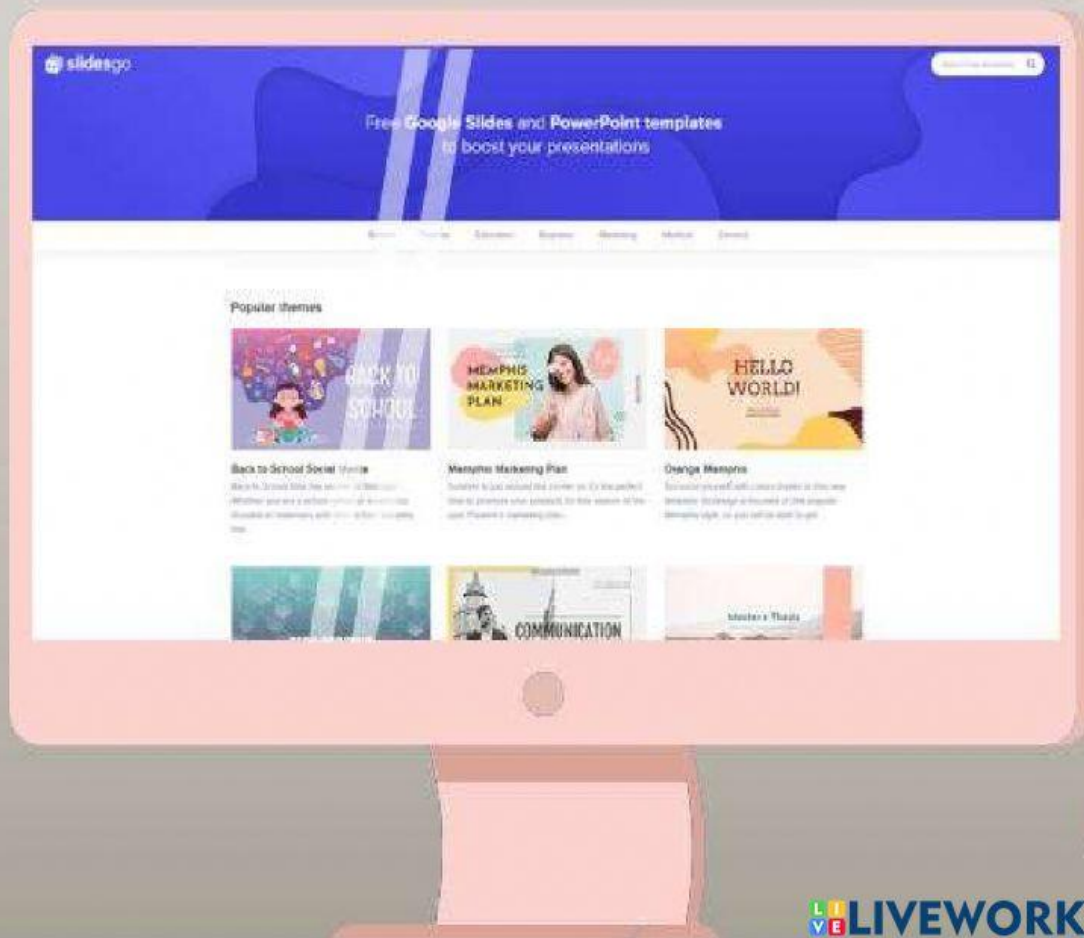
slidesgo

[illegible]

Free Google Slides and PowerPoint templates to boost your presentations

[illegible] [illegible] Education Business Marketing Medical General

Popular themes

BACK TO SCHOOL

MEMPHIS MARKETING PLAN

HELLO WORLD!

Back to School Social Media
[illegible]

Memphis Marketing Plan
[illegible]

Orange Memphis
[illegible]

COMMUNICATION

Master's Thesis

LIVEWORK